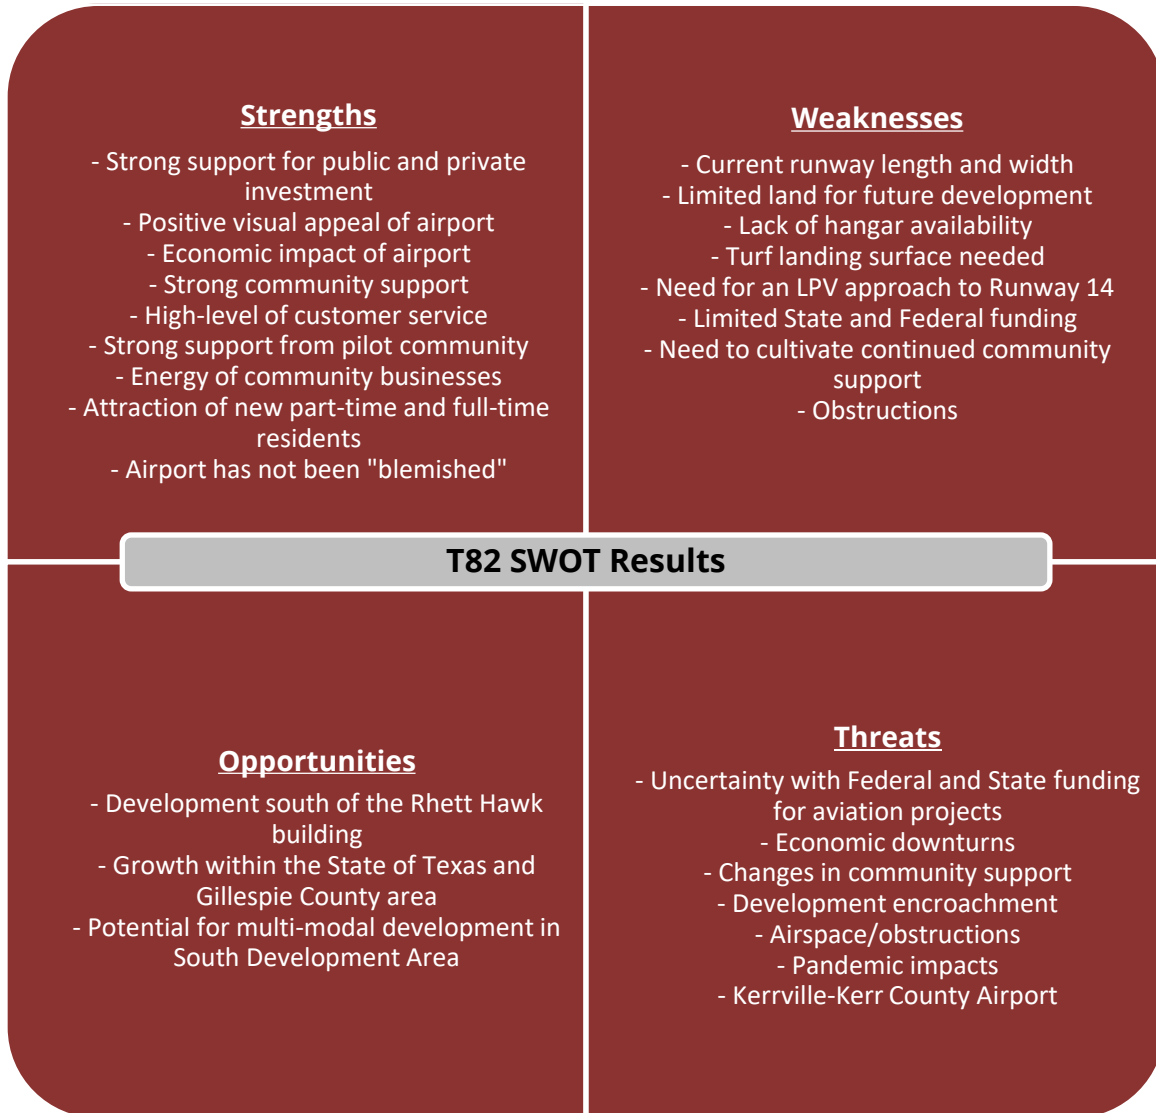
Strengths

- Strong support for public and private investment
- Positive visual appeal of airport
- Economic impact of airport
- Strong community support
- High-level of customer service
- Strong support from pilot community
- Energy of community businesses
- Attraction of new part-time and full-time residents
- Airport has not been "blemished"

Weaknesses

- Current runway length and width
- Limited land for future development
- Lack of hangar availability
- Turf landing surface needed
- Need for an LPV approach to Runway 14
- Limited State and Federal funding
- Need to cultivate continued community support
- Obstructions

T82 SWOT Results

Opportunities

- Development south of the Rhett Hawk building
- Growth within the State of Texas and Gillespie County area
- Potential for multi-modal development in South Development Area

Threats

- Uncertainty with Federal and State funding for aviation projects
- Economic downturns
- Changes in community support
- Development encroachment
- Airspace/obstructions
- Pandemic impacts
- Kerrville-Kerr County Airport